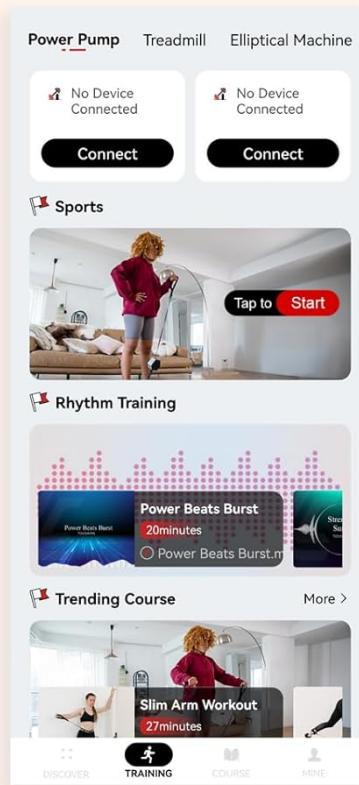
Power Pump Treadmill Elliptical Machine

No Device Connected
Connect

No Device Connected
Connect

Sports

Tap to Start

Rhythm Training

Power Beats Burst

Power Beats Burst
20minutes
Power Beats Burst.m

Stre
Su

Trending Course
More >

Slim Arm Workout
27minutes

DISCOVER
TRAINING
COURSE
MINE